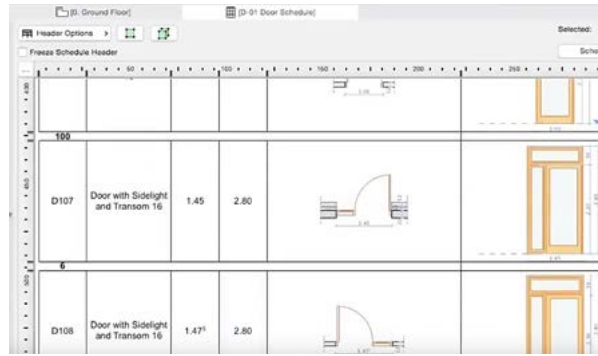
[0. Ground Floor]

[D-01 Door Schedule]

Header Options

Selected:

Freeze Schedule Header

Sche

50

100

150

200

250

100

D107

Door with Sidelight and Transom 16

1.45

2.80

6

D108

Door with Sidelight and Transom 16

$1.47^{5}$

2.80